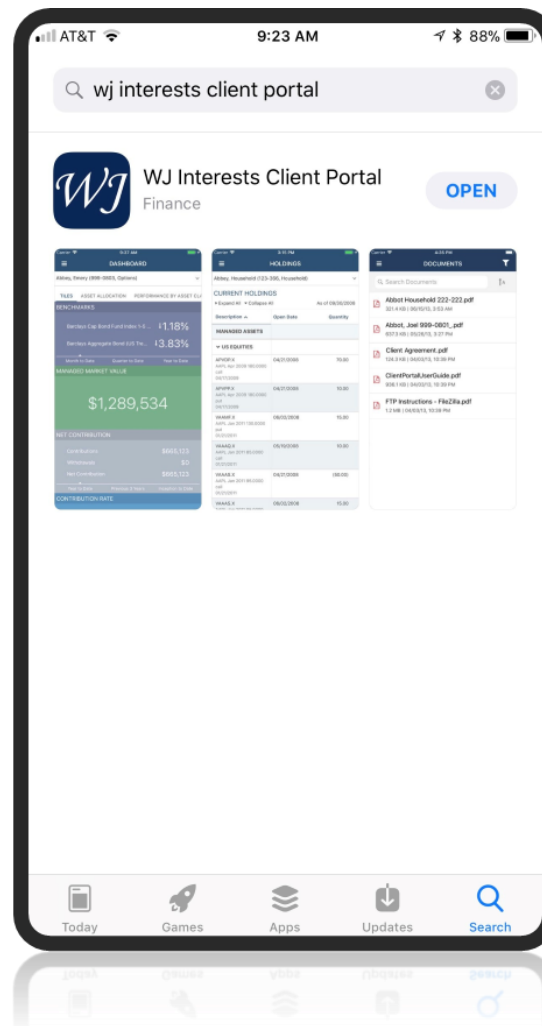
AT&T 9:23 AM 88%

wj interests client portal

WJ

WJ Interests Client Portal
Finance

OPEN

DASHBOARD
Abbey, Emery (998-0983, Options)
TILES ASSET ALLOCATION PERFORMANCE BY ASSET CL
BENCHMARKS
Barclays Cap Bond Fund Index 1.18%
Barclays Aggregate Bond US Tr... 3.83%
MANAGED MARKET VALUE
$1,289,534
NET CONTRIBUTION
Contributions $603,123
Withdrawals $0
Net Contribution $603,123
CONTRIBUTION RATE

HOLDINGS
Abbey, Household (123-336, Household)
CURRENT HOLDINGS
As of 08/30/2018
Description Open Date Quantity
MANAGED ASSETS
US EQUITIES
04/21/2000 70.00
04/27/2000 10.00
08/22/2008 15.00
04/10/2000 10.00
04/27/2009 (30.00)
08/22/2008 15.00

DOCUMENTS
Search Documents
Abbot Household 222-222.pdf
Abbot, Joel 999-0801_.pdf
Client Agreement.pdf
ClientPortalUserGuide.pdf
FTP Instructions - FileZilla.pdf

Today Games Apps Updates Search